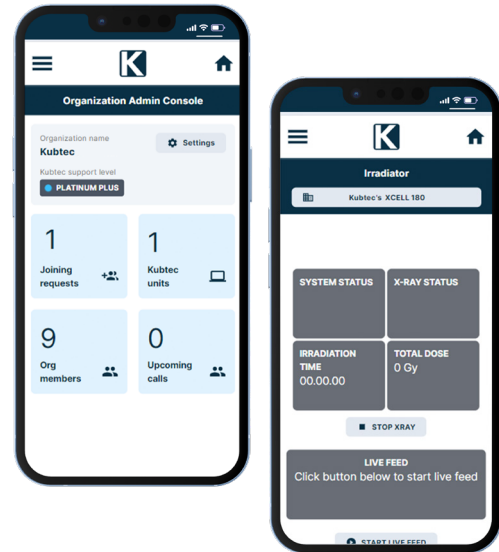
K

Organization Admin Console

Organization name
Kubtec

Settings

Kubtec support level
PLATINUM PLUS

1
Joining requests

1
Kubtec units

9
Org members

0
Upcoming calls

K

Irradiator

Kubtec's XCELL 180

SYSTEM STATUS

X-RAY STATUS

IRRADIATION TIME
00.00.00

TOTAL DOSE
0 Gy

STOP XRAY

LIVE FEED
Click button below to start live feed

START LIVE FEED